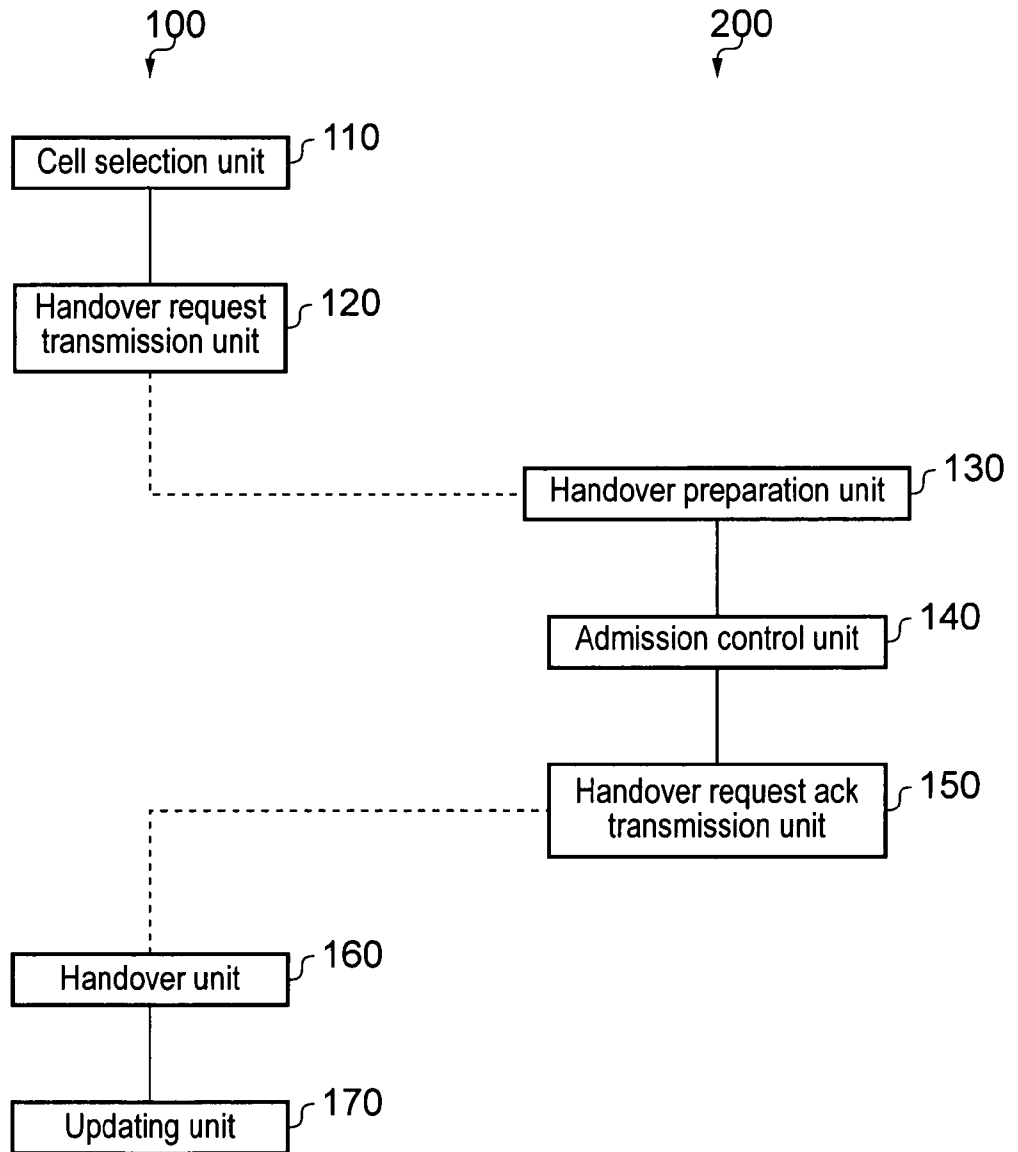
100

200

Cell selection unit 110

Handover request transmission unit 120

Handover preparation unit 130

Admission control unit 140

Handover request ack transmission unit 150

Handover unit 160

Updating unit 170